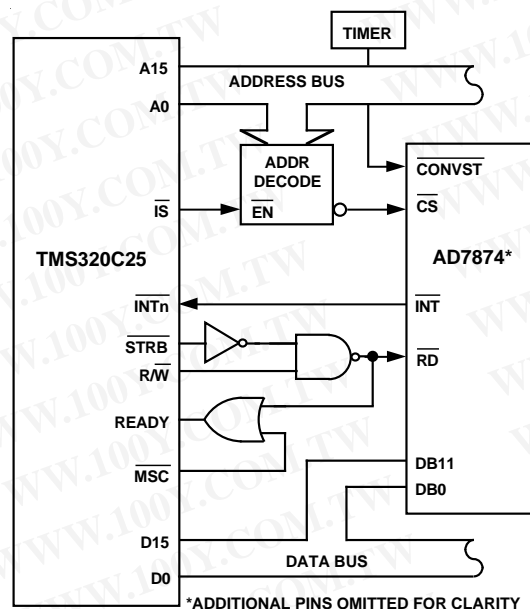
TIMER

A15

ADDRESS BUS

A0

ADDR DECODE

$\overline{EN}$

$\overline{CONVST}$

$\overline{CS}$

$\overline{IS}$

TMS320C25

AD7874*

$\overline{INTn}$

$\overline{INT}$

$\overline{STRB}$

R/$\overline{W}$

$\overline{RD}$

READY

$\overline{MSC}$

DB11

DB0

D15

DATA BUS

D0

*ADDITIONAL PINS OMITTED FOR CLARITY

WWW.100Y.COM.TW